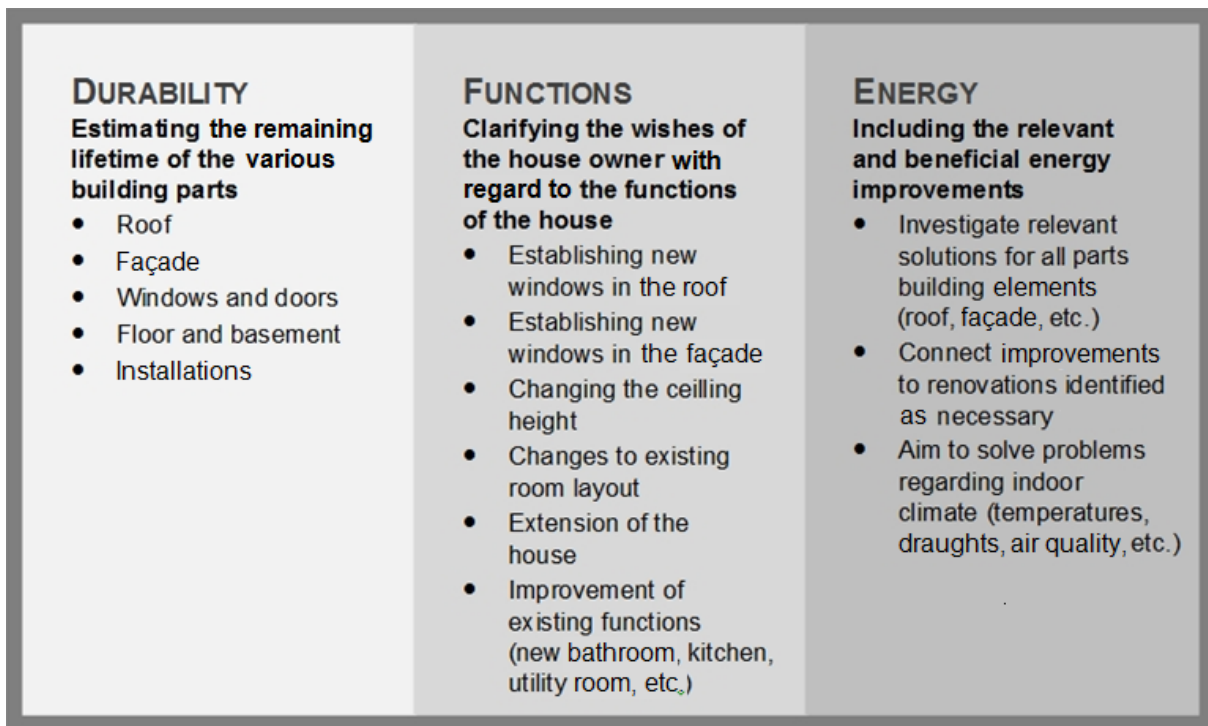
DURABILITY
Estimating the remaining lifetime of the various building parts

- Roof
- Façade
- Windows and doors
- Floor and basement
- Installations

FUNCTIONS
Clarifying the wishes of the house owner with regard to the functions of the house

- Establishing new windows in the roof
- Establishing new windows in the façade
- Changing the ceilling height
- Changes to existing room layout
- Extension of the house
- Improvement of existing functions (new bathroom, kitchen, utility room, etc.)

ENERGY
Including the relevant and beneficial energy improvements

- Investigate relevant solutions for all parts building elements (roof, façade, etc.)
- Connect improvements to renovations identified as necessary
- Aim to solve problems regarding indoor climate (temperatures, draughts, air quality, etc.)